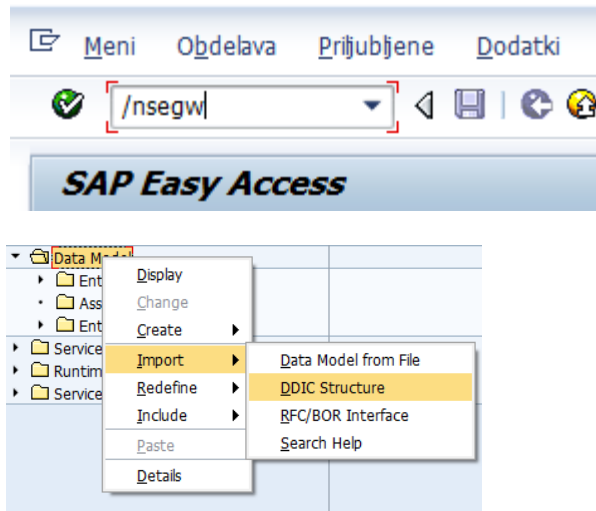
Meni Obdelava Priljubljene Dodatki

/nsegw

SAP Easy Access

Data Model
Ent
Ass
Ent
Service
Runtim
Service

Display
Change
Create
Import
Redefine
Include
Paste
Details

Data Model from File
DDIC Structure
RFC/BOR Interface
Search Help